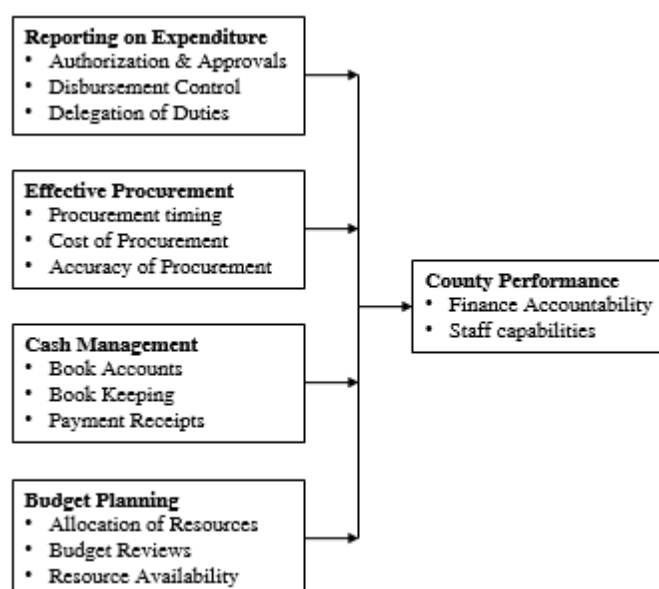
Reporting on Expenditure
• Authorization & Approvals
• Disbursement Control
• Delegation of Duties

Effective Procurement
• Procurement timing
• Cost of Procurement
• Accuracy of Procurement

Cash Management
• Book Accounts
• Book Keeping
• Payment Receipts

Budget Planning
• Allocation of Resources
• Budget Reviews
• Resource Availability

County Performance
• Finance Accountability
• Staff capabilities